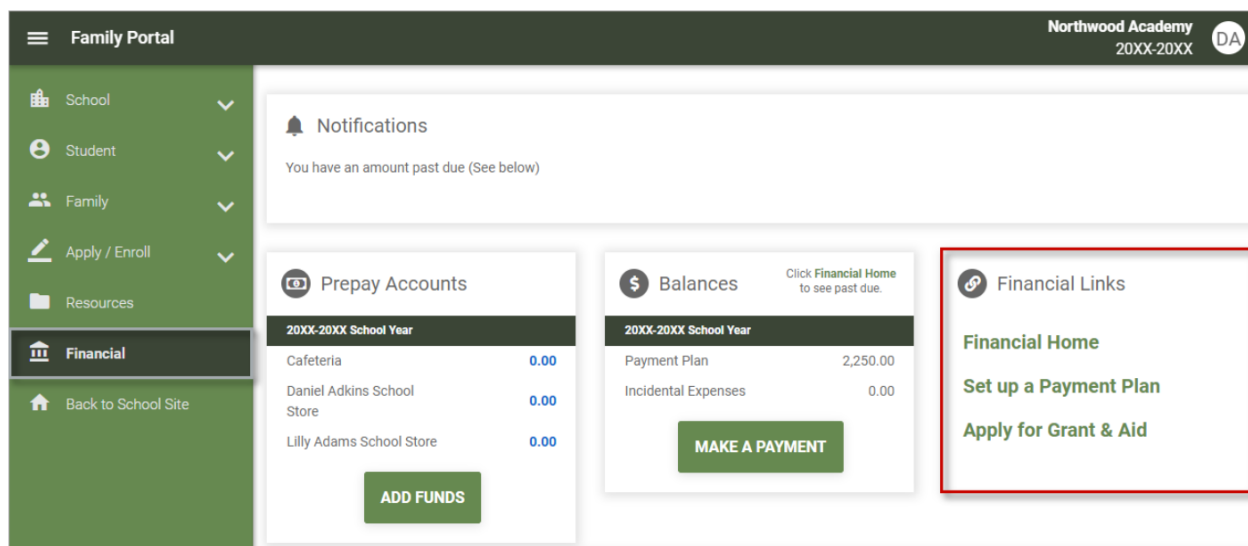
Family Portal

Northwood Academy
20XX-20XX

DA

School
Student
Family
Apply / Enroll
Resources
Financial
Back to School Site

Notifications

You have an amount past due (See below)

Prepay Accounts

| 20XX-20XX School Year | |
|---|---|
| Cafeteria | 0.00 |
| Daniel Adkins School Store | 0.00 |
| Lilly Adams School Store | 0.00 |

ADD FUNDS

Balances

Click Financial Home to see past due.

| 20XX-20XX School Year | |
|---|---|
| Payment Plan | 2,250.00 |
| Incidental Expenses | 0.00 |

MAKE A PAYMENT

Financial Links

Financial Home

Set up a Payment Plan

Apply for Grant & Aid